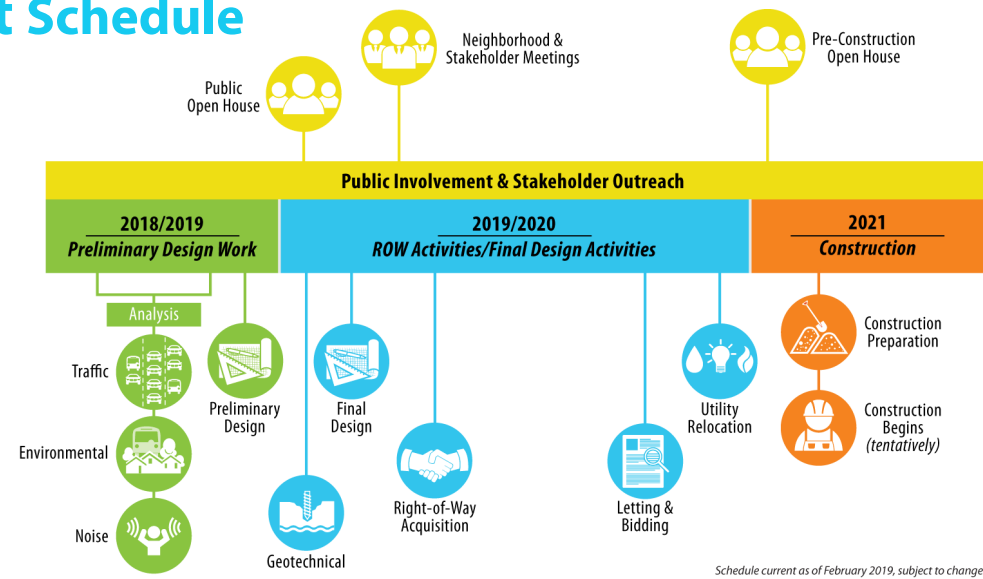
t Schedule

Public Open House

Neighborhood & Stakeholder Meetings

Pre-Construction Open House

Public Involvement & Stakeholder Outreach

2018/2019
Preliminary Design Work

2019/2020
ROW Activities/Final Design Activities

2021
Construction

Analysis

Traffic

Environmental

Noise

Preliminary Design

Geotechnical

Final Design

Right-of-Way Acquisition

Letting & Bidding

Utility Relocation

Construction Preparation

Construction Begins (tentatively)

Schedule current as of February 2019, subject to change